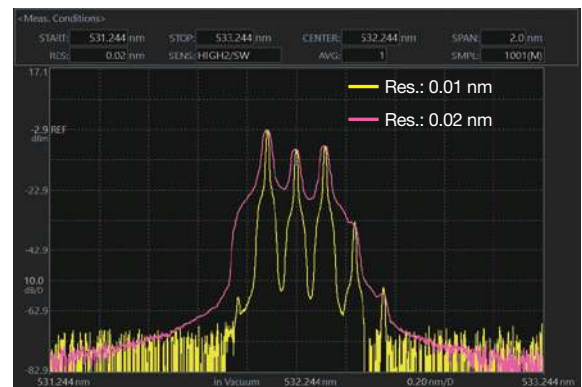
<Meas. Conditions>

| START: | 531.244 nm | STOP: | 533.244 nm | CENTER: | 532.244 nm | SPAN: | 2.0 nm |
|---|---|---|---|---|---|---|---|
| RES: | 0.02 nm | SENS: | HIGH2/SW | AVG: | 1 | SMPL: | 1001(M) |

Res.: 0.01 nm
Res.: 0.02 nm

17.1
-2.9 REF
dBm
-22.9
-42.9
10.0
dB/D
-62.9
-82.9

531.244 nm
in Vacuum
532.244 nm
0.20 nm/D
533.244 nm